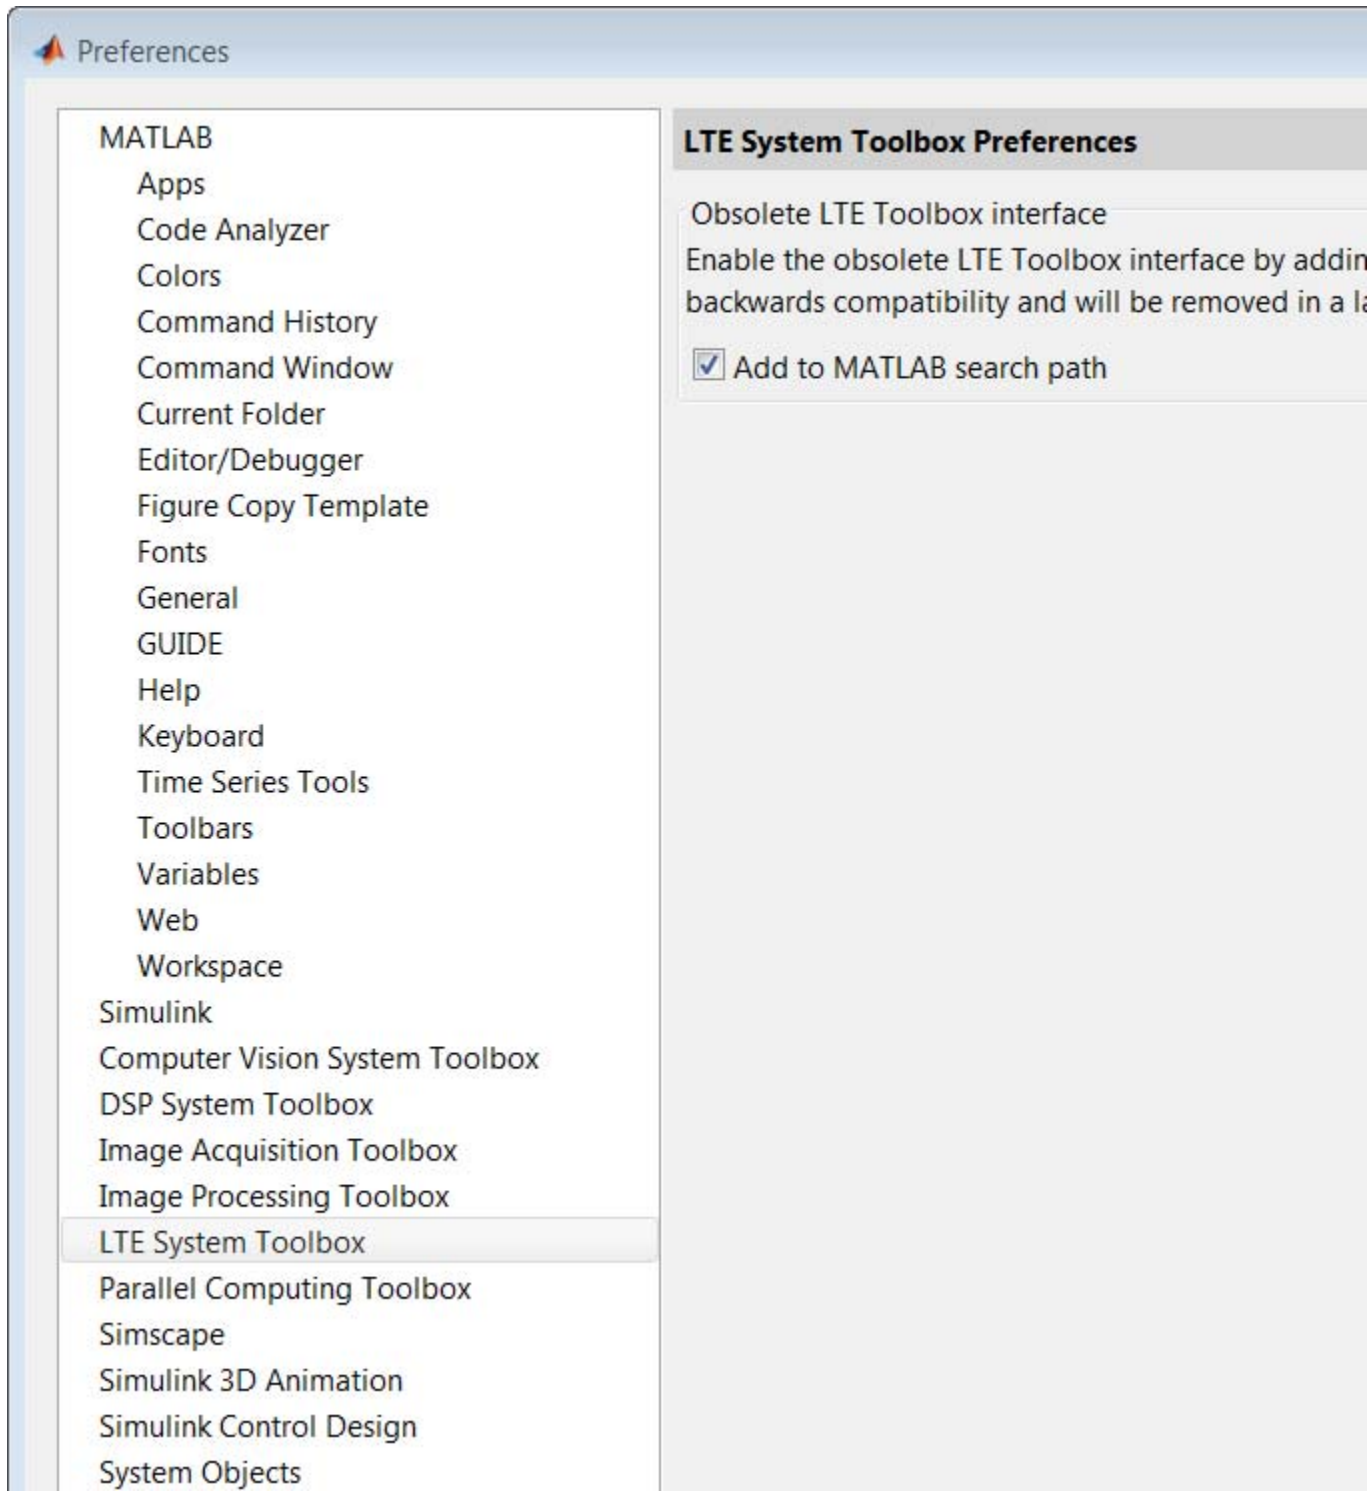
Preferences

MATLAB
Apps
Code Analyzer
Colors
Command History
Command Window
Current Folder
Editor/Debugger
Figure Copy Template
Fonts
General
GUIDE
Help
Keyboard
Time Series Tools
Toolbars
Variables
Web
Workspace
Simulink
Computer Vision System Toolbox
DSP System Toolbox
Image Acquisition Toolbox
Image Processing Toolbox
LTE System Toolbox
Parallel Computing Toolbox
Simscape
Simulink 3D Animation
Simulink Control Design
System Objects

LTE System Toolbox Preferences

Obsolete LTE Toolbox interface

Enable the obsolete LTE Toolbox interface by addin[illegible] backwards compatibility and will be removed in a l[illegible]

Add to MATLAB search path